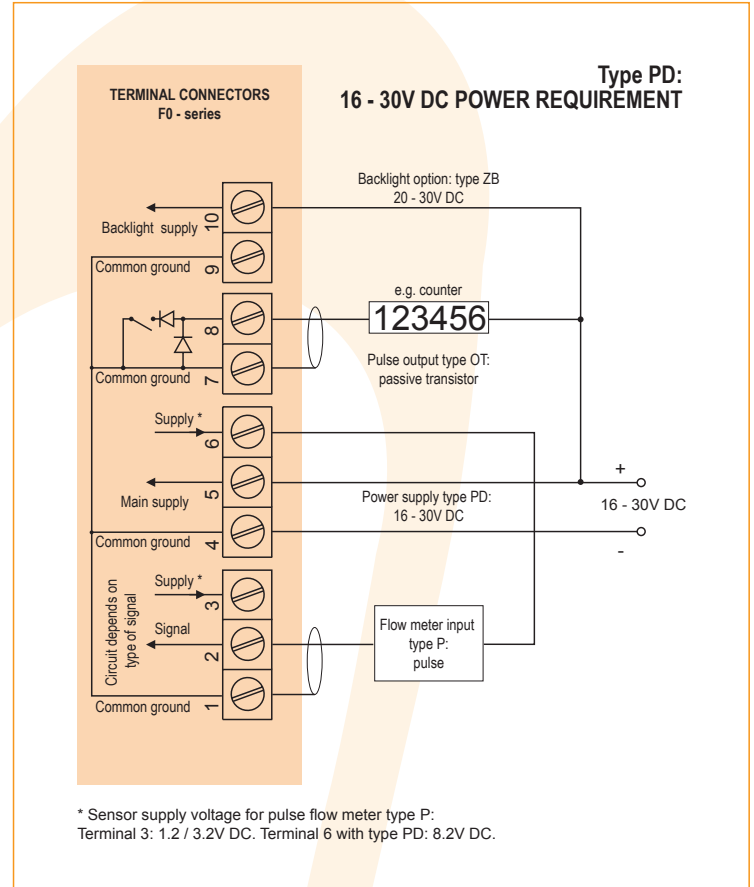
TERMINAL CONNECTORS
F0 - series

Type PD:
16 - 30V DC POWER REQUIREMENT

Backlight option: type ZB
20 - 30V DC

Backlight supply
10

Common ground
9

e.g. counter

123456

8

Common ground
7

Pulse output type OT:
passive transistor

Supply *
6

Main supply
5

+

Power supply type PD:
16 - 30V DC

16 - 30V DC

Common ground
4

-

Circuit depends on type of signal

Supply *
3

Signal
2

Flow meter input
type P:
pulse

Common ground
1

* Sensor supply voltage for pulse flow meter type P:
Terminal 3: 1.2 / 3.2V DC. Terminal 6 with type PD: 8.2V DC.